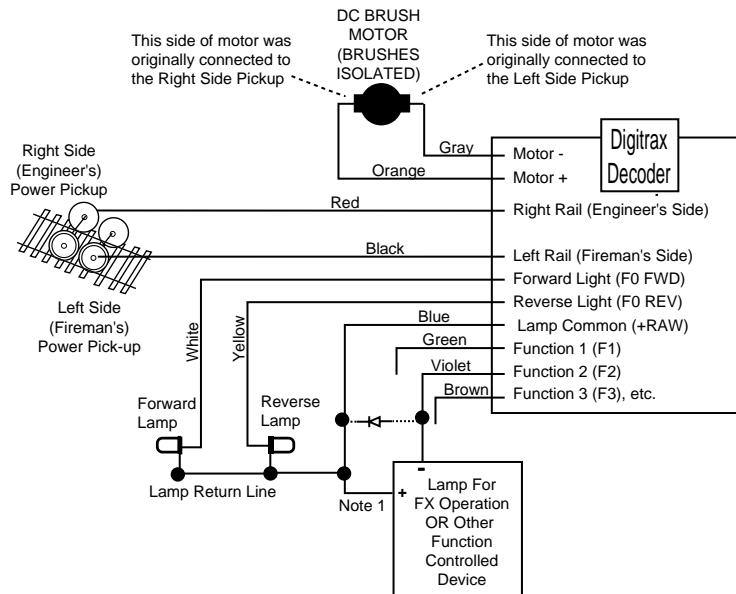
DC BRUSH MOTOR (BRUSHES ISOLATED)

This side of motor was originally connected to the Right Side Pickup

This side of motor was originally connected to the Left Side Pickup

Digitrax Decoder

Gray

Motor -

Orange

Motor +

Right Side (Engineer's) Power Pickup

Red

Right Rail (Engineer's Side)

Black

Left Rail (Fireman's Side)

Left Side (Fireman's) Power Pick-up

Forward Light (F0 FWD)

Reverse Light (F0 REV)

White

Yellow

Blue

Lamp Common (+RAW)

Green

Function 1 (F1)

Violet

Function 2 (F2)

Brown

Function 3 (F3), etc.

Forward Lamp

Reverse Lamp

Lamp Return Line

Note 1

-

+

Lamp For FX Operation OR Other Function Controlled Device